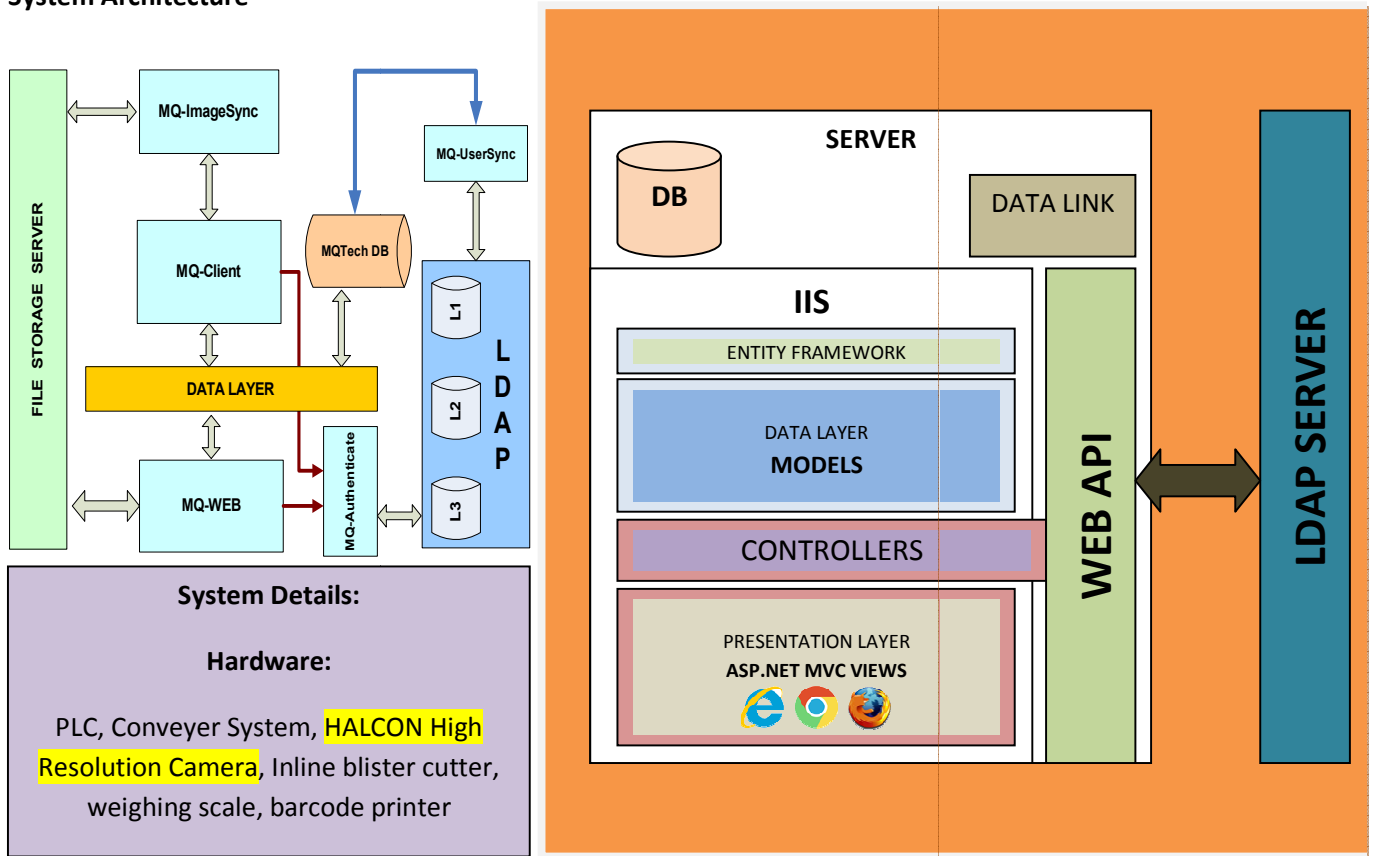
System Architecture

FILE STORAGE SERVER

MQ-ImageSync

MQ-UserSync

MQ-Client

MQTech DB

L1

L2

L3

LDAP

DATA LAYER

MQ-WEB

MQ-Authenticate

System Details:

Hardware:

PLC, Conveyer System, HALCON High Resolution Camera, Inline blister cutter, weighing scale, barcode printer

SERVER

DB

DATA LINK

IIS

ENTITY FRAMEWORK

DATA LAYER
MODELS

CONTROLLERS

PRESENTATION LAYER
ASP.NET MVC VIEWS

WEB API

LDAP SERVER